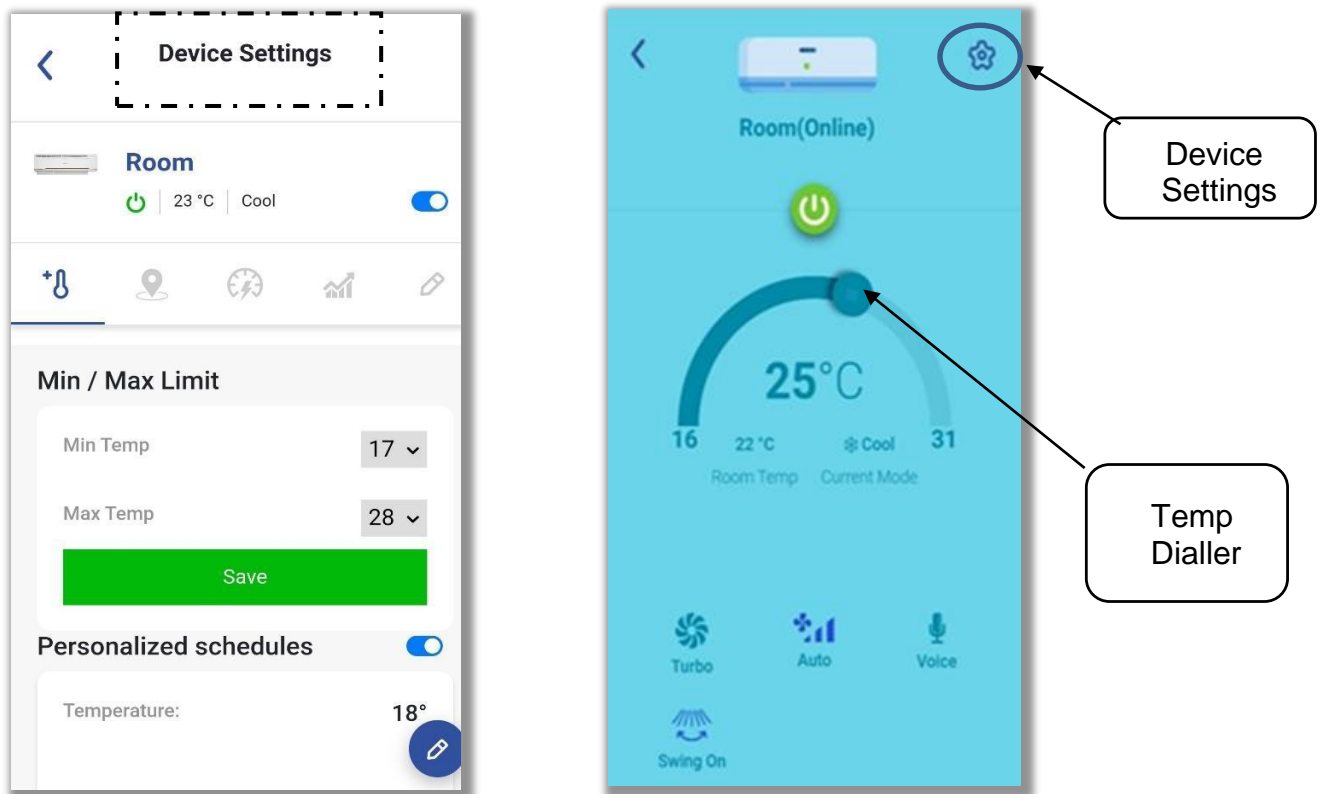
Device Settings

Room

23 °C | Cool

Min / Max Limit

Min Temp 17

Max Temp 28

Save

Personalized schedules

Temperature: 18°

Room(Online)

25°C

16 22 °C Cool 31

Room Temp Current Mode

Turbo Auto Voice

Swing On

Device Settings

Temp Dialler